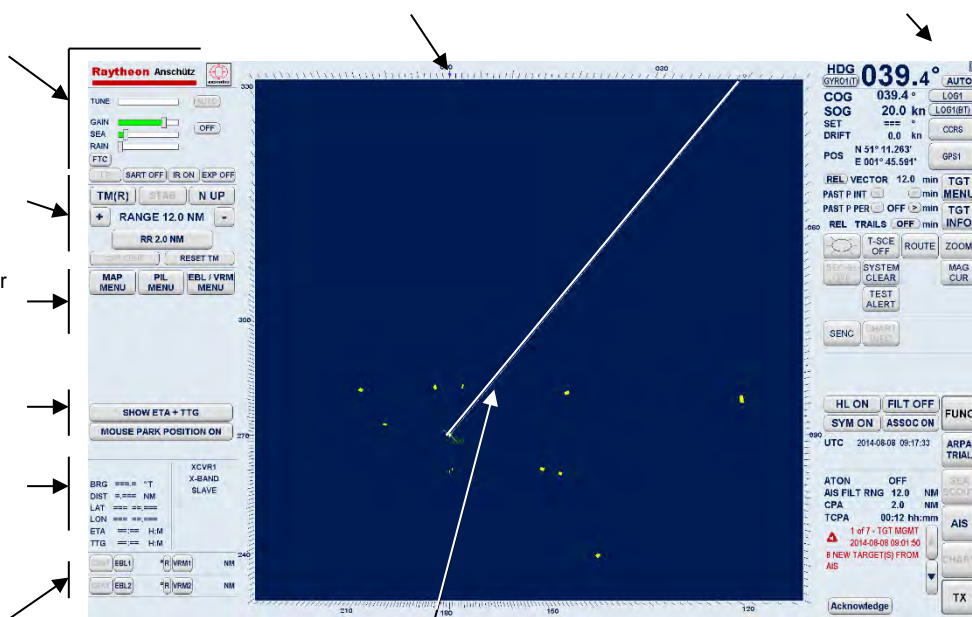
r

Raytheon Anschütz

TUNE
AUTO
GAIN
SEA
OFF
RAIN
FTC
SART OFF
IR ON
EXP OFF
TM(R)
STAB
N UP
+
RANGE 12.0 NM
-
RR 2.0 NM
RESET TM
MAP MENU
PIL MENU
EBL / VRM MENU
SHOW ETA + TTG
MOUSE PARK POSITION ON
BRG ===.= °T
DIST =.=== NM
LAT === ==.===
LON === ==.===
ETA ==:== H:M
TTG ==:== H:M
XCVR1
X-BAND
SLAVE
EBL1
°R
VRM1
NM
EBL2
°R
VRM2
NM

330
000
030
060
090
120
150
180
210
240
270
300

HDG
GYRO1(T)
039.4°
AUTO
COG 039.4 °
LOG1
SOG 20.0 kn
LOG1(BT)
SET === °
DRIFT 0.0 kn
CCRS
POS N 51° 11.263'
E 001° 45.591'
GPS1
REL VECTOR 12.0 min
PAST P INT min
PAST P PER OFF > min
REL TRAILS OFF min
TGT MENU
TGT INFO
T-SCE OFF
ROUTE
ZOOM
SYSTEM CLEAR
MAG CUR
TEST ALERT
SENC
CHART INFO
HL ON
FILT OFF
SYM ON
ASSOC ON
FUNC
UTC 2014-08-08 09:17:33
ARPA TRIAL
ATON OFF
AIS FILT RNG 12.0 NM
CPA 2.0 NM
TCPA 00:12 hh:mm
SEA SCOUT
1 of 7 - TGT MGMT
2014-08-08 09:01:50
8 NEW TARGET(S) FROM AIS
AIS
CHART
Acknowledge
TX